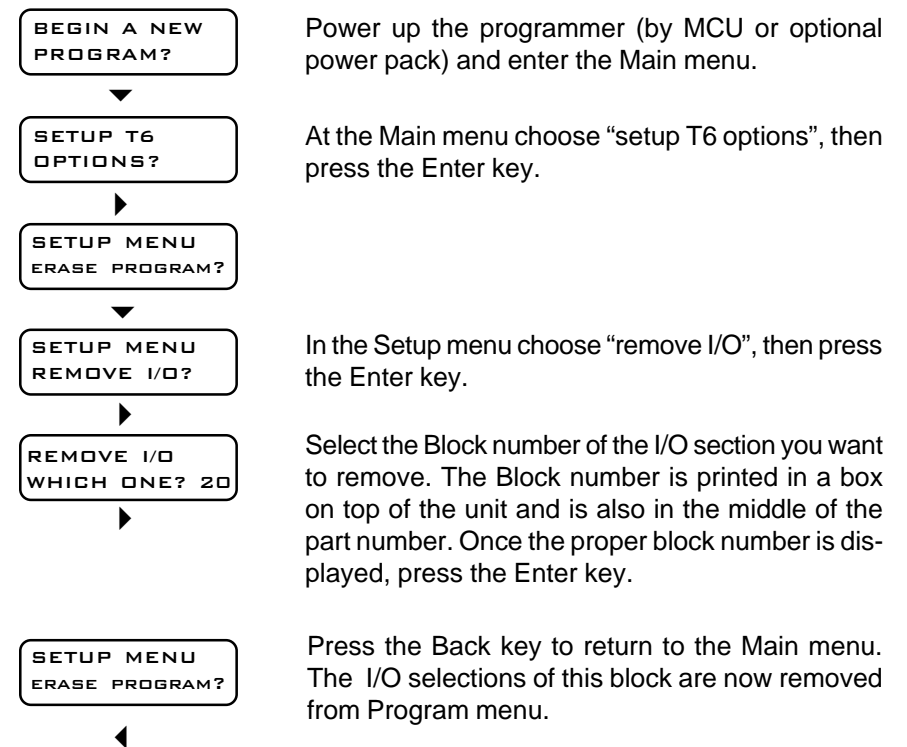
BEGIN A NEW PROGRAM?

Power up the programmer (by MCU or optional power pack) and enter the Main menu.

SETUP T6 OPTIONS?

At the Main menu choose “setup T6 options”, then press the Enter key.

SETUP MENU ERASE PROGRAM?

SETUP MENU REMOVE I/O?

In the Setup menu choose “remove I/O”, then press the Enter key.

REMOVE I/O WHICH ONE? 20

Select the Block number of the I/O section you want to remove. The Block number is printed in a box on top of the unit and is also in the middle of the part number. Once the proper block number is displayed, press the Enter key.

SETUP MENU ERASE PROGRAM?

Press the Back key to return to the Main menu. The I/O selections of this block are now removed from Program menu.